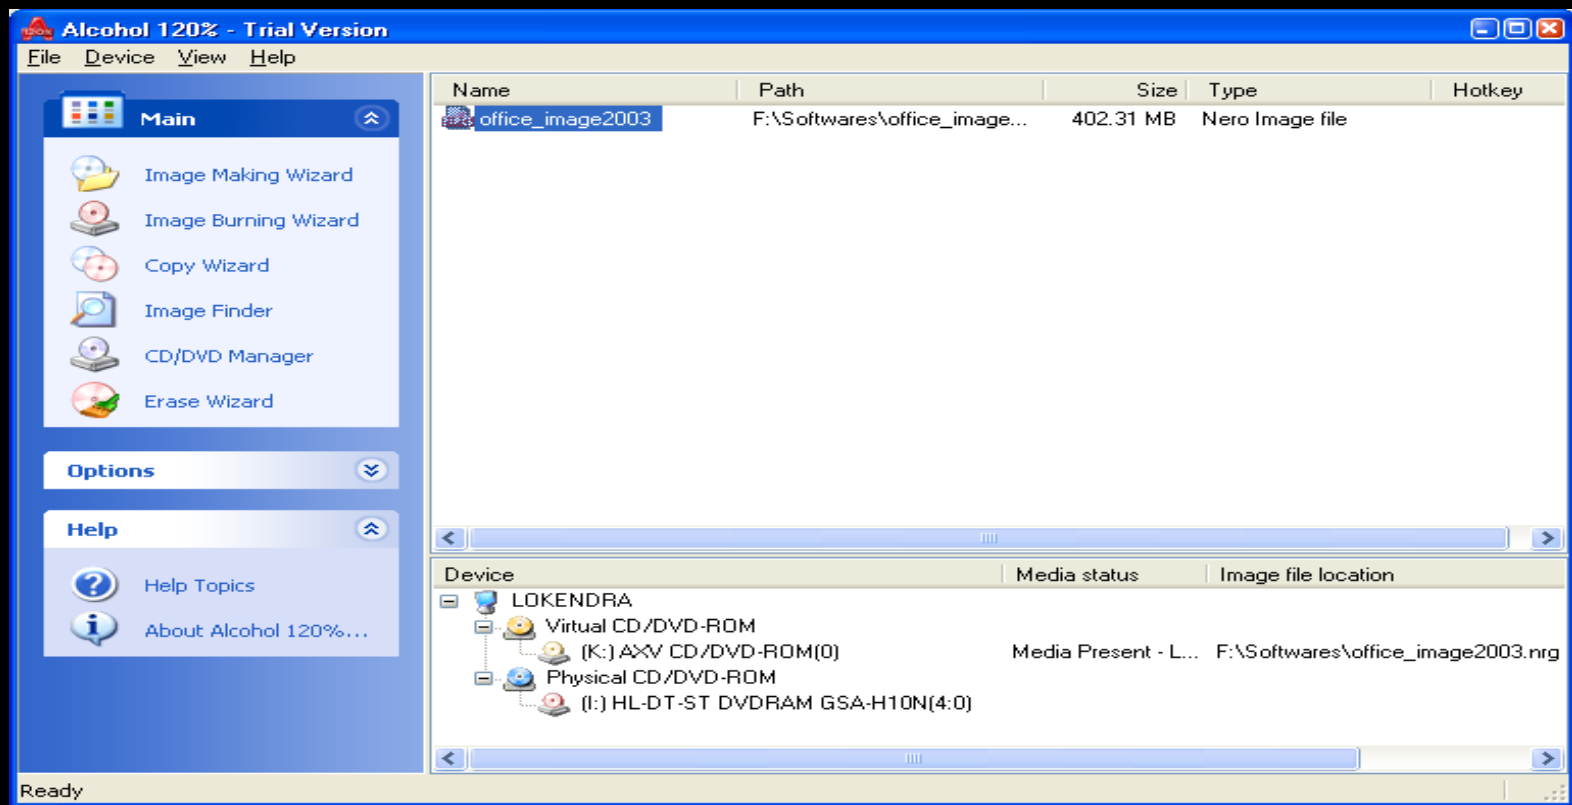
Alcohol 120% - Trial Version

File Device View Help

Main

Image Making Wizard
Image Burning Wizard
Copy Wizard
Image Finder
CD/DVD Manager
Erase Wizard

Options

Help

Help Topics
About Alcohol 120%...

| Name | Path | Size | Type | Hotkey |
|---|---|---|---|---|
| office_image2003 | F:\Softwares\office_image... | 402.31 MB | Nero Image file | |

| Device | Media status | Image file location |
|---|---|---|
| LOKENDRA | | |
| Virtual CD/DVD-ROM | | |
| (K:) AXV CD/DVD-ROM(0) | Media Present - L... | F:\Softwares\office_image2003.nrg |
| Physical CD/DVD-ROM | | |
| (I:) HL-DT-ST DVDRAM GSA-H10N(4:0) | | |

Ready